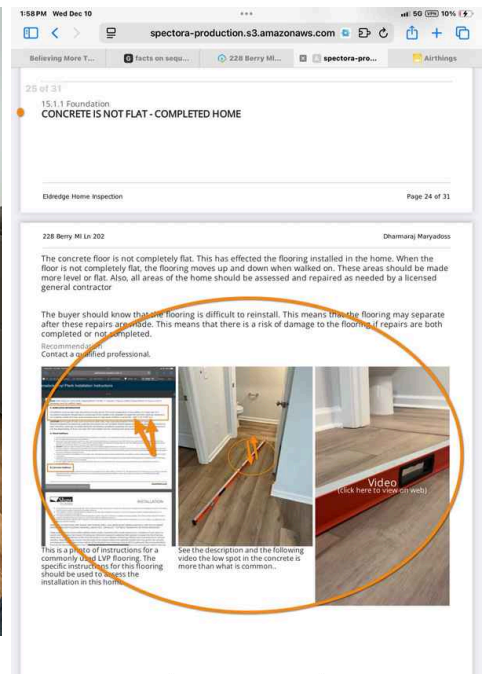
1:58 PM Wed Dec 10

5G 10%

spectora-production.s3.amazonaws.com

Believing More T...

facts on sequ...

228 Berry Mi...

spectora-pro...

Airthings

25 of 31

15.1.1 Foundation

CONCRETE IS NOT FLAT - COMPLETED HOME

Eldredge Home Inspection

Page 24 of 31

228 Berry Ml Ln 202

Dharmaraj Maryadoss

The concrete floor is not completely flat. This has effected the flooring installed in the home. When the floor is not completely flat, the flooring moves up and down when walked on. These areas should be made more level or flat. Also, all areas of the home should be assessed and repaired as needed by a licensed general contractor

The buyer should know that the flooring is difficult to reinstall. This means that the flooring may separate after these repairs are made. This means that there is a risk of damage to the flooring if repairs are both completed or not completed.

Recommendation
Contact a qualified professional.

INSTALLATION

Video
(click here to view on web)

This is a photo of instructions for a commonly used LVP flooring. The specific instructions for this flooring should be used to assess the installation in this home.

See the description and the following video the low spot in the concrete is more than what is common..